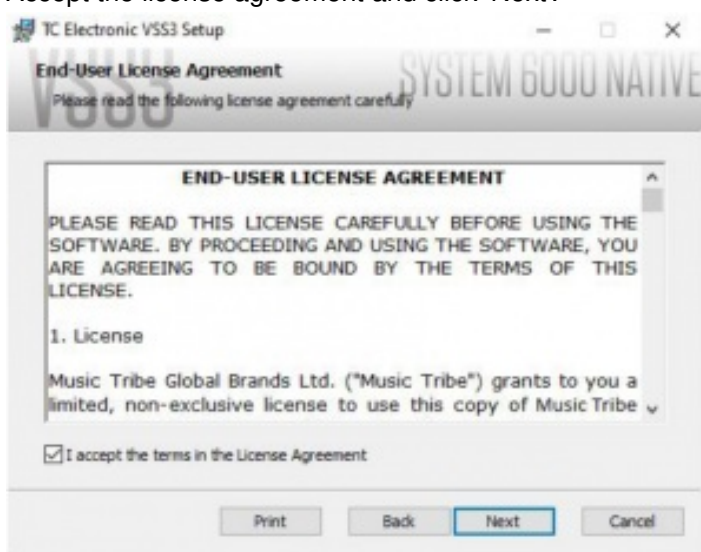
Accept the license agreement and click 'Next'.

TC Electronic VSS3 Setup

End-User License Agreement
Please read the following license agreement carefully

VSS3 SYSTEM 6000 NATIVE

END-USER LICENSE AGREEMENT

PLEASE READ THIS LICENSE CAREFULLY BEFORE USING THE SOFTWARE. BY PROCEEDING AND USING THE SOFTWARE, YOU ARE AGREEING TO BE BOUND BY THE TERMS OF THIS LICENSE.

1. License

Music Tribe Global Brands Ltd. ("Music Tribe") grants to you a limited, non-exclusive license to use this copy of Music Tribe

I accept the terms in the License Agreement

Print Back Next Cancel